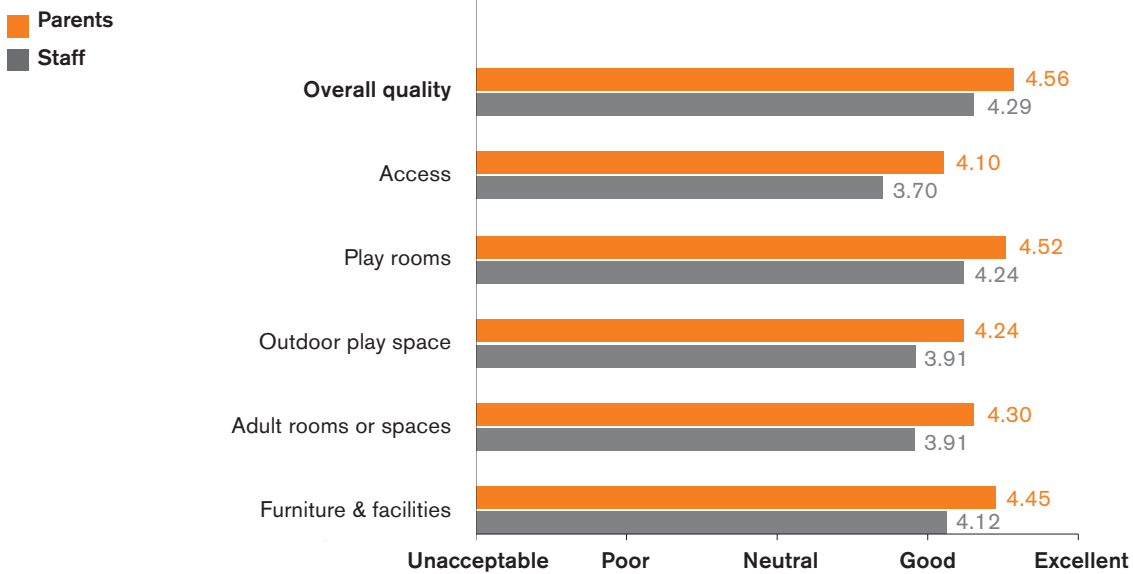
Parents
Staff

Overall quality 4.56 4.29
Access 4.10 3.70
Play rooms 4.52 4.24
Outdoor play space 4.24 3.91
Adult rooms or spaces 4.30 3.91
Furniture & facilities 4.45 4.12

Unacceptable Poor Neutral Good Excellent